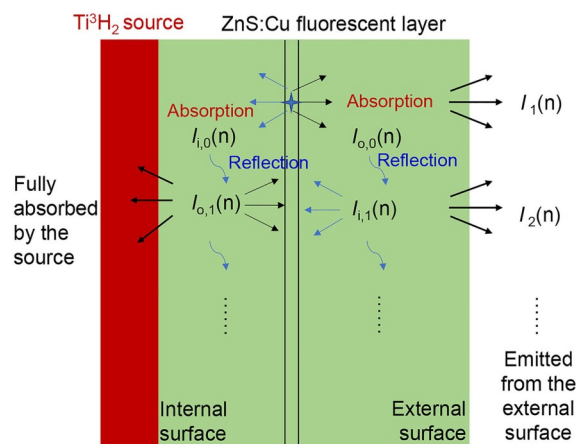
Ti$^3$H$_2$ source

ZnS:Cu fluorescent layer

Absorption

Absorption

$I_{i,0}(n)$

$I_{o,0}(n)$

$I_1(n)$

Reflection

Reflection

Fully absorbed by the source

$I_{o,1}(n)$

$I_{i,1}(n)$

$I_2(n)$

......

......

......

Emitted from the external surface

Internal surface

External surface